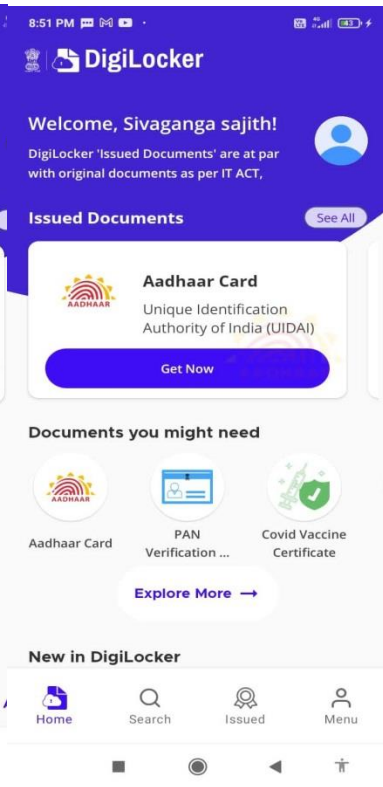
8:51 PM

DigiLocker

Welcome, Sivaganga sajith!

DigiLocker 'Issued Documents' are at par with original documents as per IT ACT,

Issued Documents

See All

AADHAAR

Aadhaar Card

Unique Identification Authority of India (UIDAI)

Get Now

Documents you might need

AADHAAR

Aadhaar Card

PAN Verification ...

Covid Vaccine Certificate

Explore More ⟶

New in DigiLocker

Home

Search

Issued

Menu